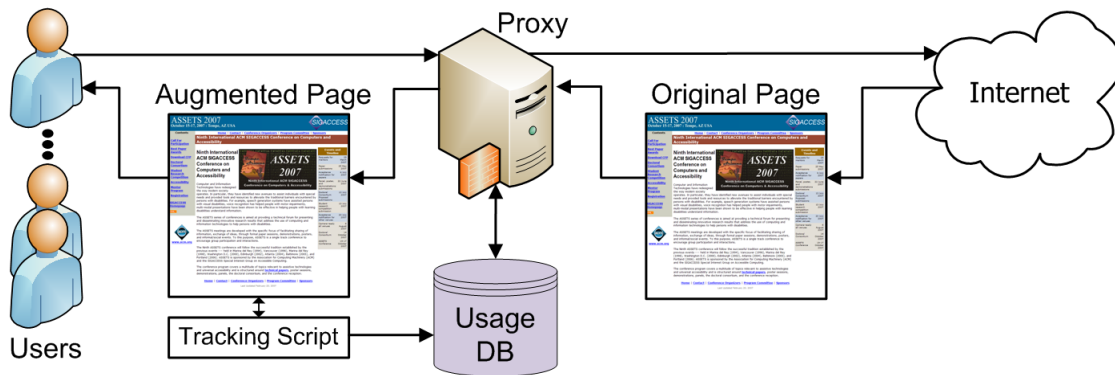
Proxy

Internet

Augmented Page

Original Page

ASSETS 2007

SIGACCESS

Ninth International ACM SIGACCESS Conference on Computers and Accessibility

ASSETS 2007

ASSETS 2007

SIGACCESS

Ninth International ACM SIGACCESS Conference on Computers and Accessibility

ASSETS 2007

Tracking Script

Usage DB

Users